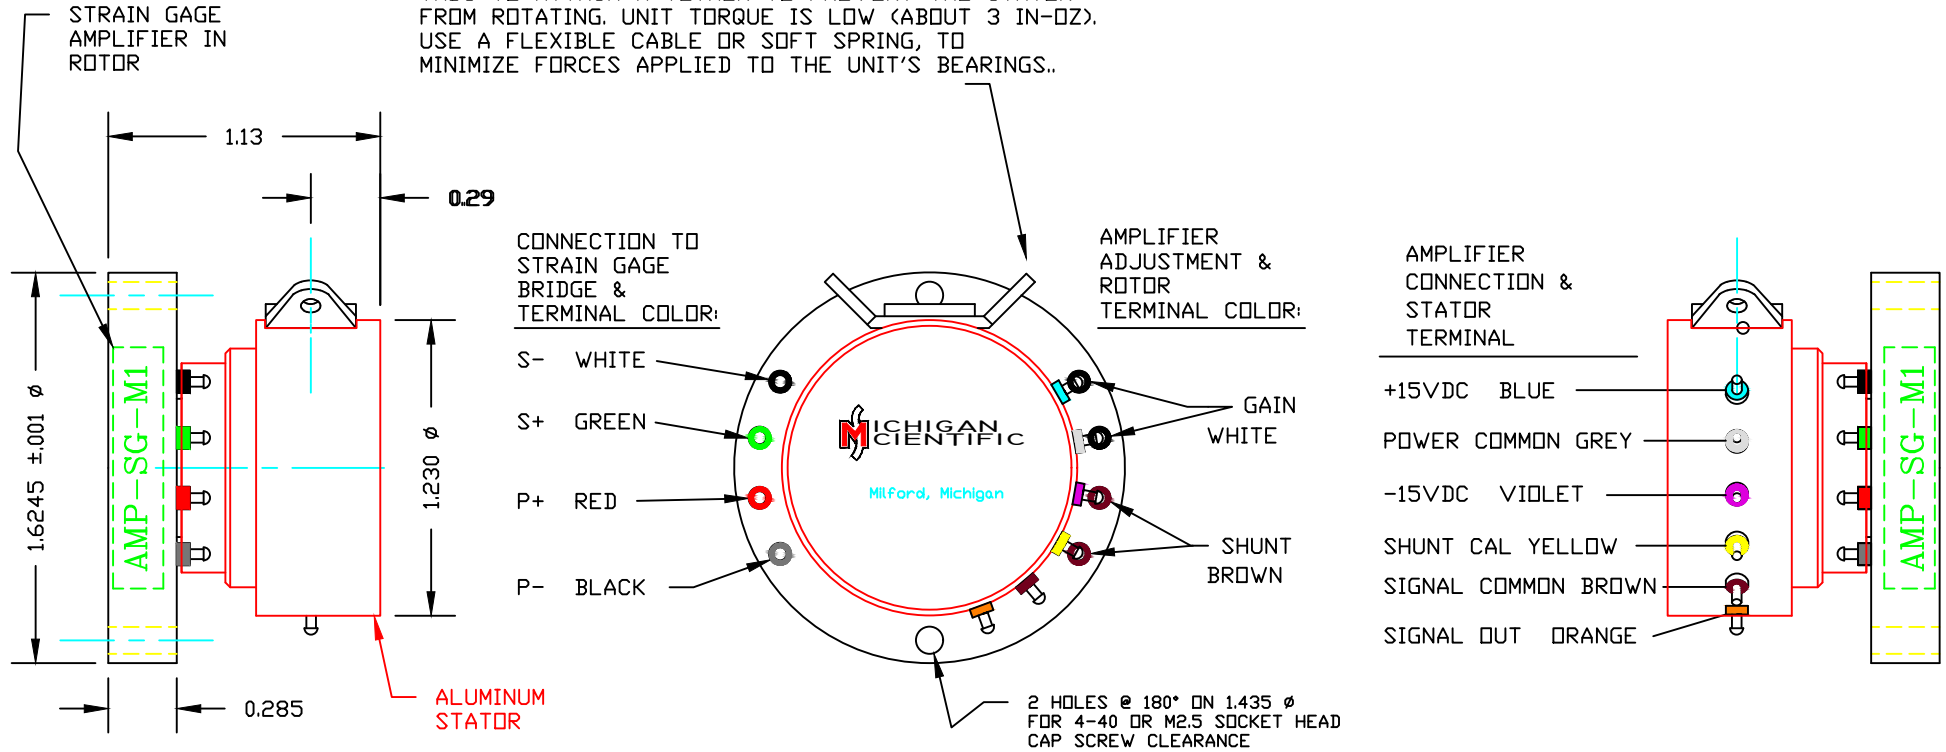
STRAIN GAGE AMPLIFIER IN ROTOR

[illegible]
FROM ROTATING. UNIT TORQUE IS LOW (ABOUT 3 IN-OZ). USE A FLEXIBLE CABLE OR SOFT SPRING, TO MINIMIZE FORCES APPLIED TO THE UNIT'S BEARINGS..

1.13

0.29

AMP-SG-M1

1.6245 ±.001 ø

1.230 ø

0.285

ALUMINUM STATOR

CONNECTION TO STRAIN GAGE BRIDGE & TERMINAL COLOR:

S- WHITE

S+ GREEN

P+ RED

P- BLACK

MICHIGAN SCIENTIFIC

Milford, Michigan

AMPLIFIER ADJUSTMENT & ROTOR TERMINAL COLOR:

GAIN WHITE

SHUNT BROWN

2 HOLES @ 180° ON 1.435 ø FOR 4-40 OR M2.5 SOCKET HEAD CAP SCREW CLEARANCE

AMPLIFIER CONNECTION & STATOR TERMINAL

+15VDC BLUE

POWER COMMON GREY

-15VDC VIOLET

SHUNT CAL YELLOW

SIGNAL COMMON BROWN

SIGNAL OUT ORANGE

AMP-SG-M1